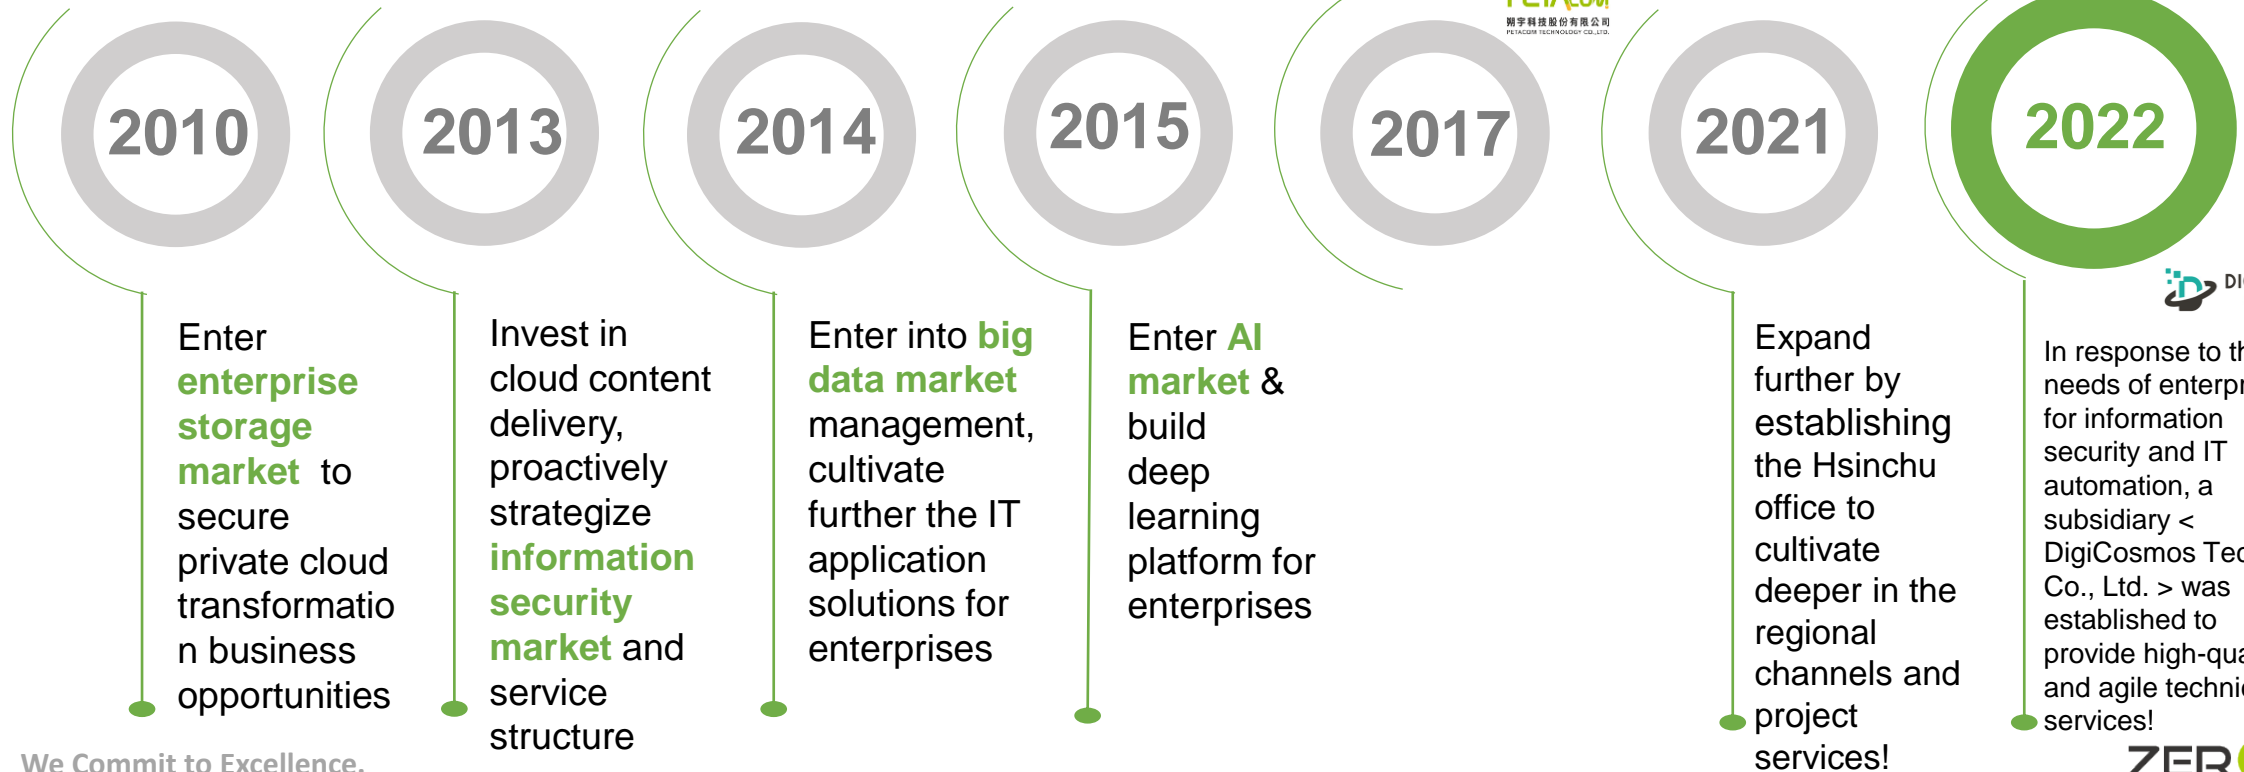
2010

2013

2014

2015

2017

2021

2022

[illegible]
翔宇科技股份有限公司
PETACOM TECHNOLOGY CO., LTD.

DI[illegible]

Enter enterprise storage market to secure private cloud transformation business opportunities

Invest in cloud content delivery, proactively strategize information security market and service structure

Enter into big data market management, cultivate further the IT application solutions for enterprises

Enter AI market & build deep learning platform for enterprises

Expand further by establishing the Hsinchu office to cultivate deeper in the regional channels and project services!

In response to th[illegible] needs of enterpr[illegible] for information security and IT automation, a subsidiary < DigiCosmos Tec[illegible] Co., Ltd. > was established to provide high-qua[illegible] and agile techni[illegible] services!

We Commit to Excellence.

ZER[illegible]